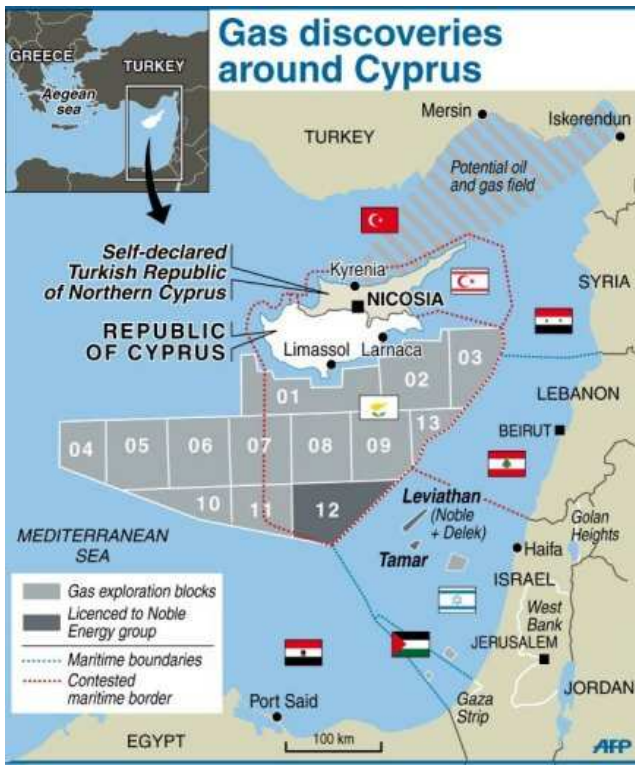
Gas discoveries around Cyprus

GREECE
TURKEY
Aegean sea

TURKEY
Mersin
Iskerendun
Potential oil and gas field
Self-declared Turkish Republic of Northern Cyprus
Kyrenia
NICOSIA
SYRIA
REPUBLIC OF CYPRUS
Limassol
Larnaca
03
02
01
LEBANON
13
04
05
06
07
08
09
BEIRUT
10
11
12
Leviathan (Noble + Delek)
Golan Heights
MEDITERRANEAN SEA
Tamar
Haifa
ISRAEL
West Bank
JERUSALEM
JORDAN
Port Said
Gaza Strip
EGYPT
100 km
AFP

Gas exploration blocks
Licenced to Noble Energy group
Maritime boundaries
Contested maritime border